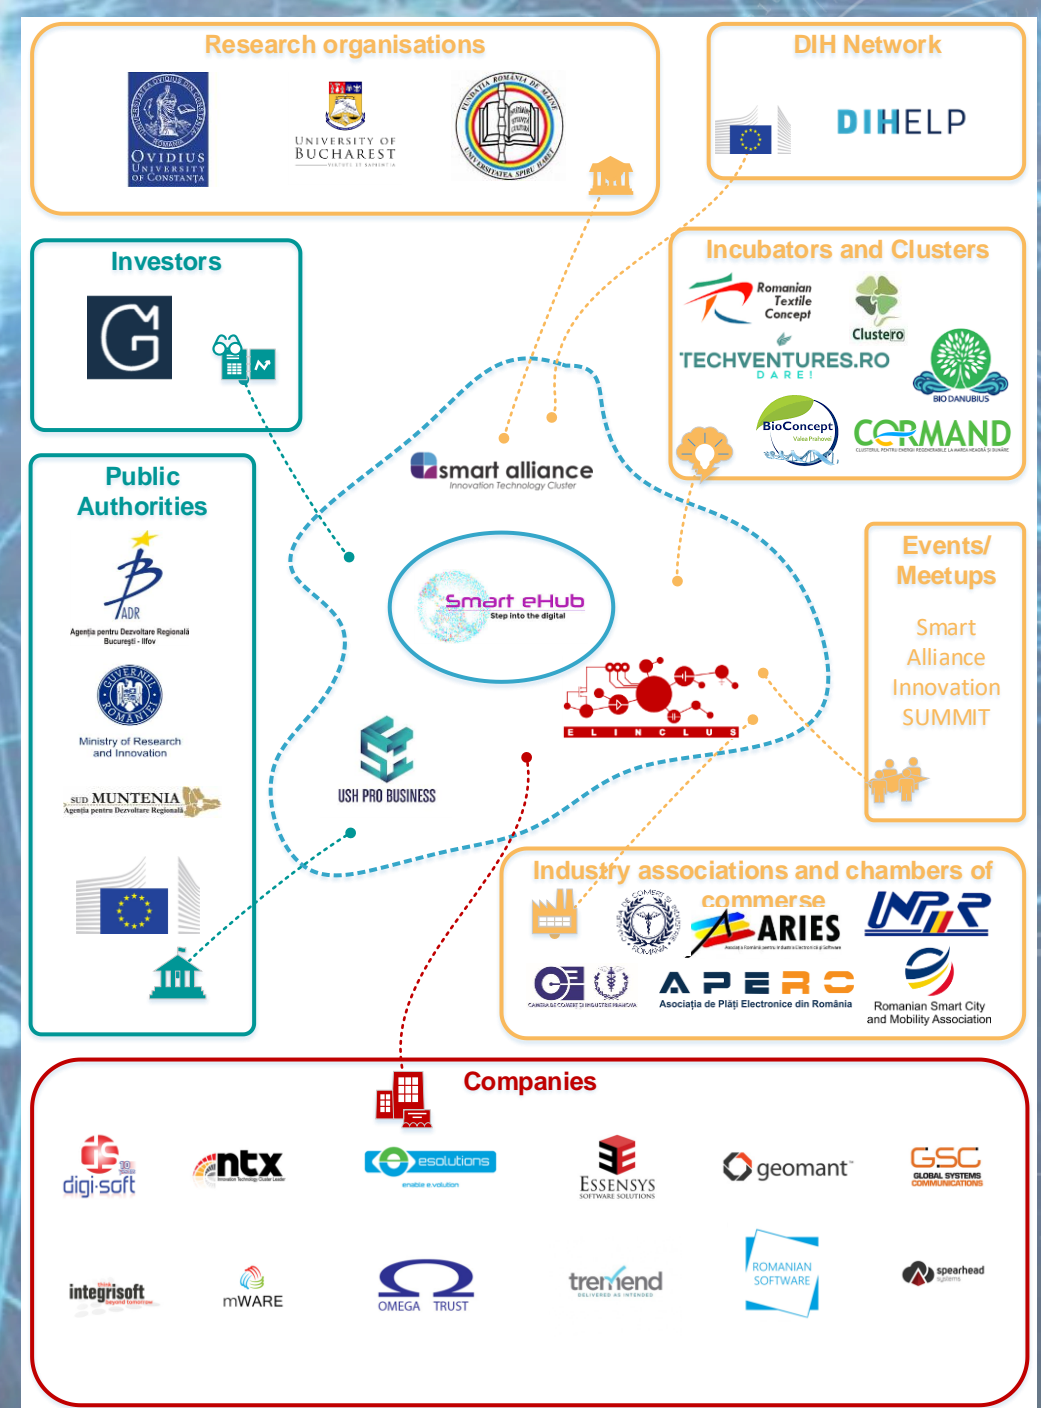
Research organisations

OVIDIUS UNIVERSITY OF CONSTANȚA

UNIVERSITY OF BUCHAREST

FUNDAȚIA ROMÂNIA DE MÂINE UNIVERSITATEA SPIRU HARET

DIH Network

DIHELP

Investors

Incubators and Clusters

Romanian Textile Concept

Clustero

TECHVENTURES.RO DARE!

BIO DANUBIUS

BioConcept Valea Prahovei

CORMAND

Public Authorities

ADR Agenția pentru Dezvoltare Regională București - Ilfov

GUVERNUL ROMÂNIEI

Ministry of Research and Innovation

SUD MUNTENIA Agenția pentru Dezvoltare Regională

smart alliance Innovation Technology Cluster

Smart eHub Step into the digital

ELINCLUS

USH PRO BUSINESS

Events/ Meetups

Smart Alliance Innovation SUMMIT

Industry associations and chambers of commerce

ARIES

INPR

APERC Asociația de Plăți Electronice din România

Romanian Smart City and Mobility Association

Companies

digi-soft

ntx

esolutions enable e.volution

ESSENSYS SOFTWARE SOLUTIONS

geomant

GSC GLOBAL SYSTEMS COMMUNICATIONS

integrisoft

mWARE

OMEGA TRUST

tremend DELIVERED AS INTENDED

ROMANIAN SOFTWARE

spearhead systems